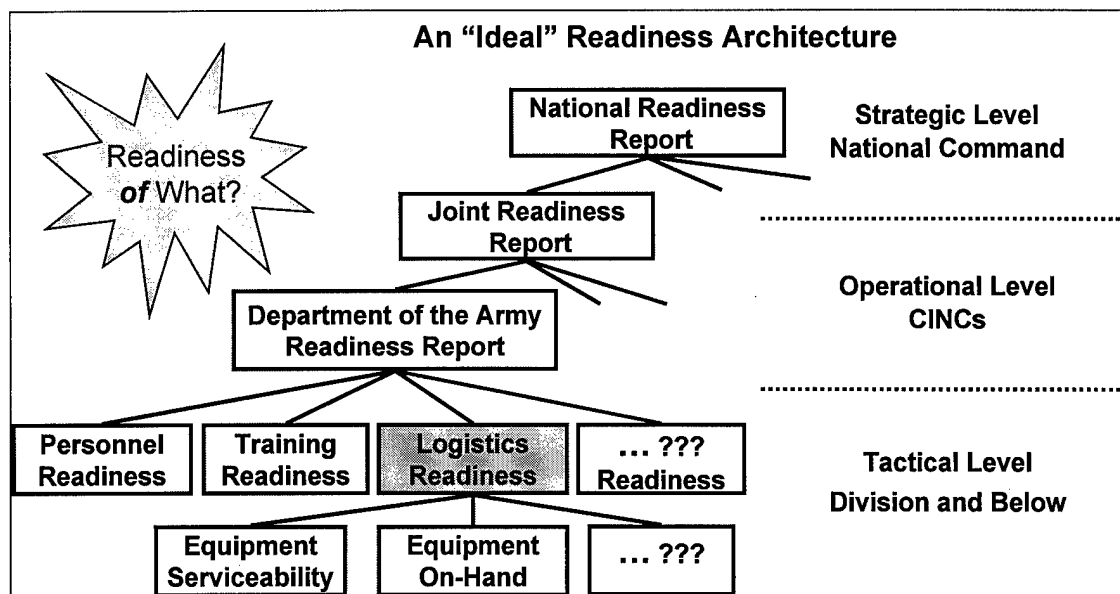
An “Ideal” Readiness Architecture

Readiness *of* What?

National Readiness Report

Strategic Level
National Command

Joint Readiness Report

Operational Level
CINCs

Department of the Army Readiness Report

Personnel Readiness

Training Readiness

Logistics Readiness

… ??? Readiness

Tactical Level
Division and Below

Equipment Serviceability

Equipment On-Hand

… ???